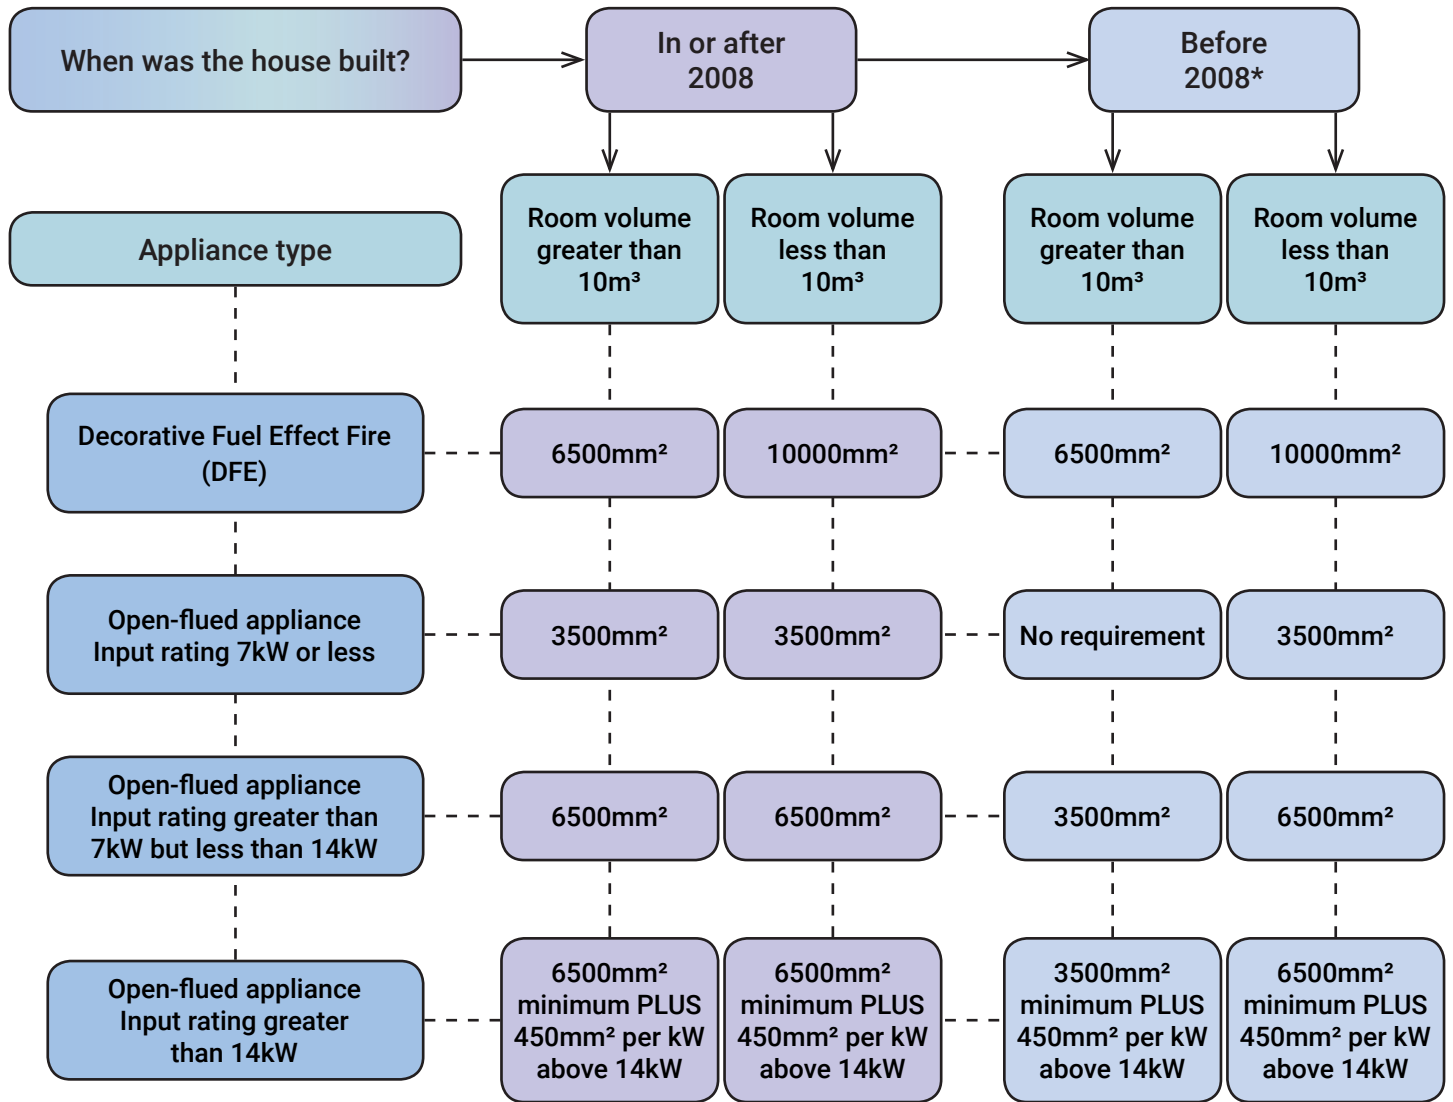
When was the house built?

In or after 2008

Before 2008*

| Appliance type | Room volume greater than 10m³ | Room volume less than 10m³ | Room volume greater than 10m³ | Room volume less than 10m³ |
|---|---|---|---|---|
| Decorative Fuel Effect Fire (DFE) | 6500mm² | 10000mm² | 6500mm² | 10000mm² |
| Open-flued appliance Input rating 7kW or less | 3500mm² | 3500mm² | No requirement | 3500mm² |
| Open-flued appliance Input rating greater than 7kW but less than 14kW | 6500mm² | 6500mm² | 3500mm² | 6500mm² |
| Open-flued appliance Input rating greater than 14kW | 6500mm² minimum PLUS 450mm² per kW above 14kW | 6500mm² minimum PLUS 450mm² per kW above 14kW | 3500mm² minimum PLUS 450mm² per kW above 14kW | 6500mm² minimum PLUS 450mm² per kW above 14kW |